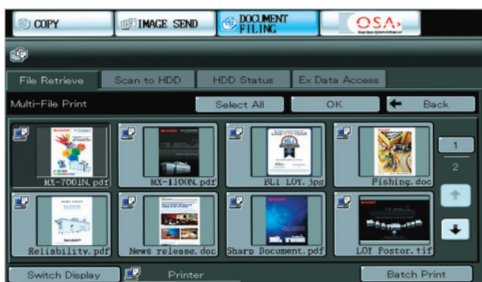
COPY
IMAGE SEND
DOCUMENT FILING
OSA

File Retrieve
Scan to HDD
HDD Status
Ex Data Access

Multi-File Print
Select All
OK
Back

MX-7001N.pdf
MX-1100N.pdf
BL1 LOY.jpg
Fishing.doc
1
2
Reliability.pdf
News release.doc
Sharp Document.pdf
LOY Poster.tif

Switch Display
Printer
Batch Print